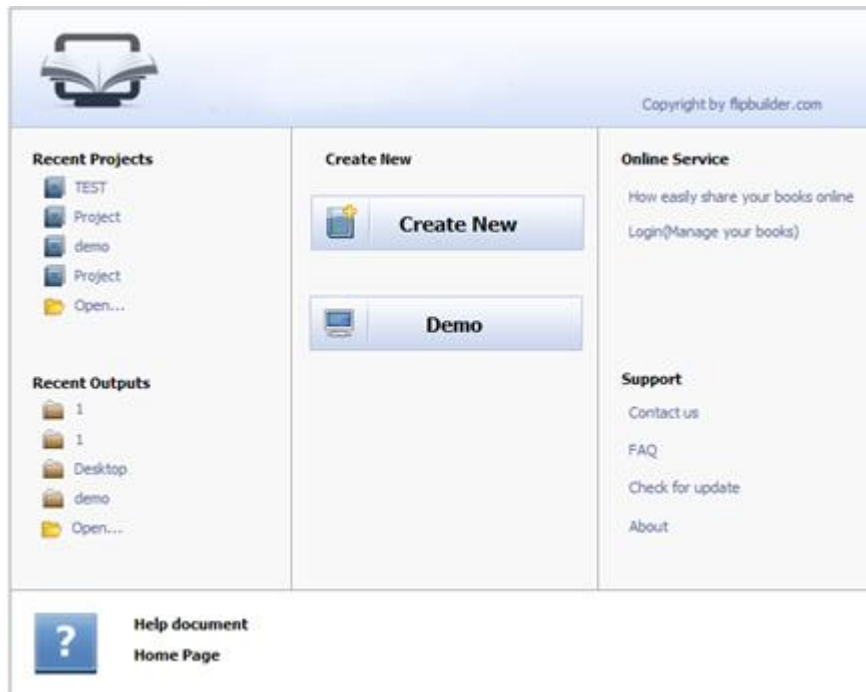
Copyright by flipbuilder.com

Recent Projects
TEST
Project
demo
Project
Open...

Recent Outputs
1
1
Desktop
demo
Open...

Create New
Create New
Demo

Online Service
How easily share your books online
Login(Manage your books)

Support
Contact us
FAQ
Check for update
About

?
Help document
Home Page